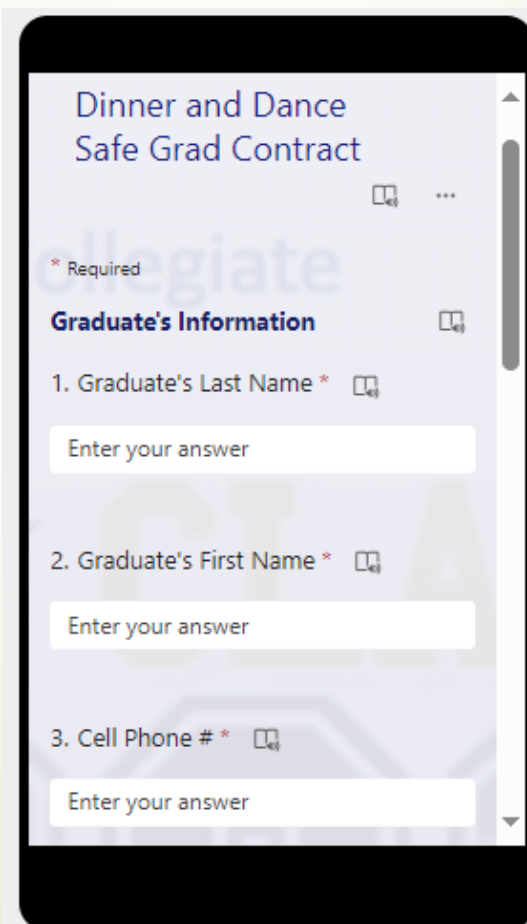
Dinner and Dance Safe Grad Contract

...

ollegiate

\* Required

Graduate's Information

1. Graduate's Last Name \*

Enter your answer

2. Graduate's First Name \*

Enter your answer

3. Cell Phone # \*

Enter your answer